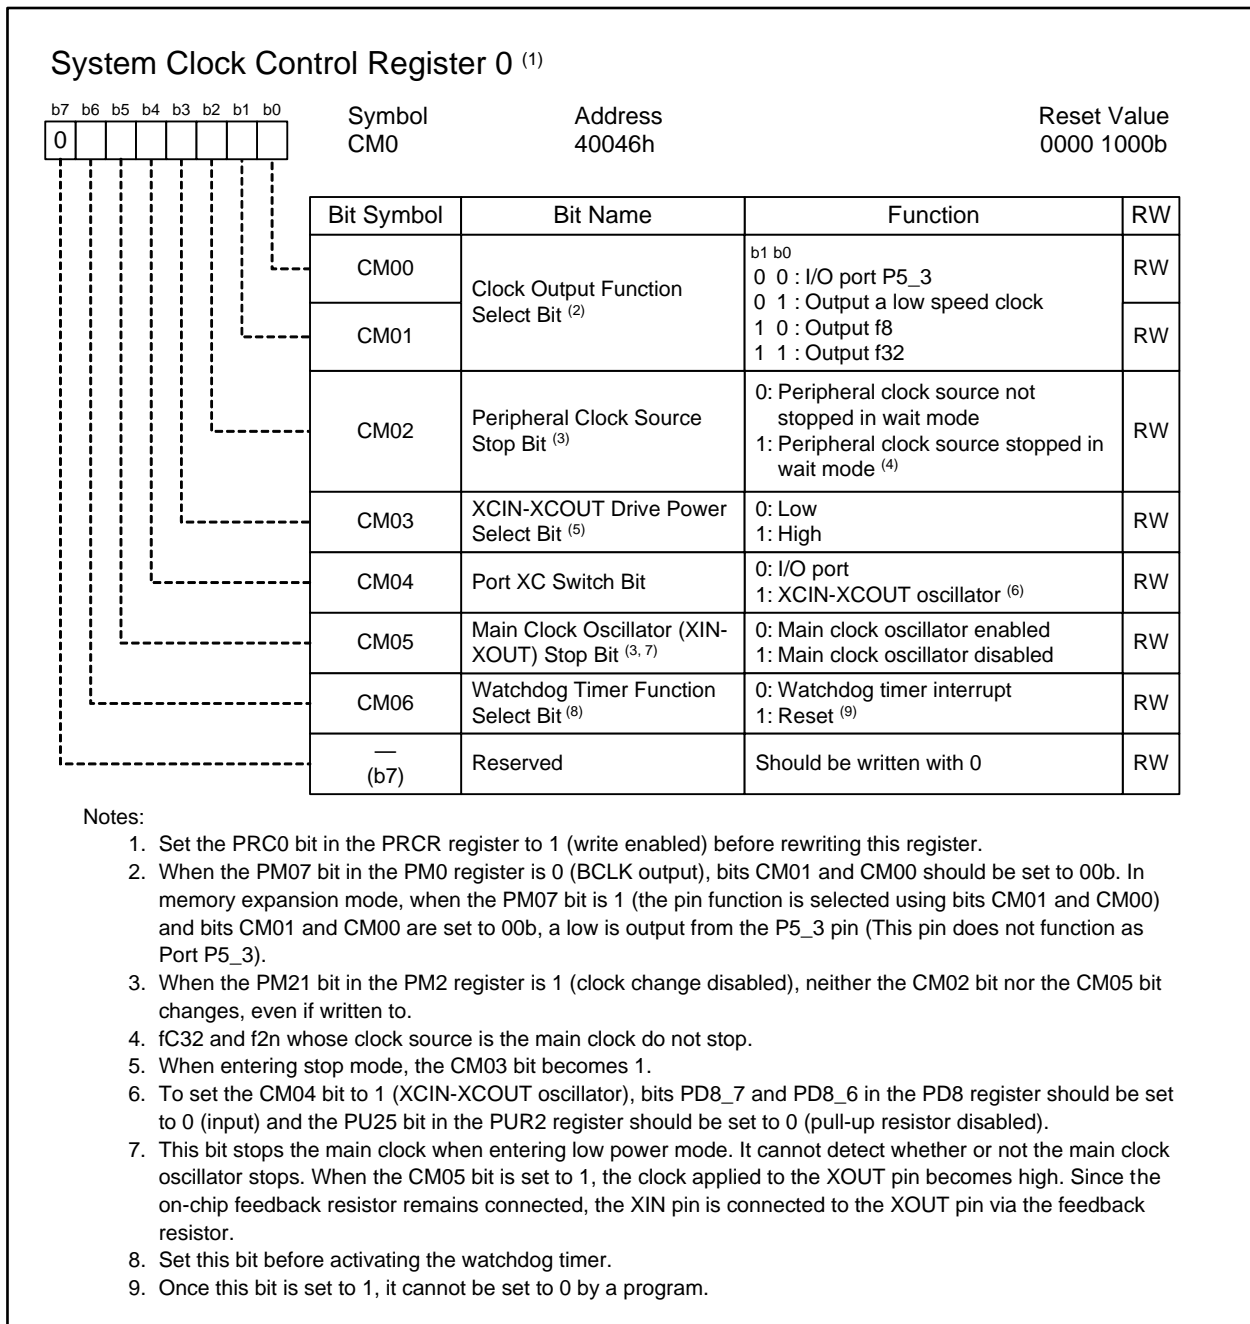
System Clock Control Register 0 $^{(1)}$

b7 b6 b5 b4 b3 b2 b1 b0
0

Symbol
CM0

Address
40046h

Reset Value
0000 1000b

| Bit Symbol | Bit Name | Function | RW |
|---|---|---|---|
| CM00 | Clock Output Function Select Bit $^{(2)}$ | b1 b0<br>0 0 : I/O port P5_3<br>0 1 : Output a low speed clock<br>1 0 : Output f8<br>1 1 : Output f32 | RW |
| CM01 | | | RW |
| CM02 | Peripheral Clock Source Stop Bit $^{(3)}$ | 0: Peripheral clock source not stopped in wait mode<br>1: Peripheral clock source stopped in wait mode $^{(4)}$ | RW |
| CM03 | XCIN-XCOUT Drive Power Select Bit $^{(5)}$ | 0: Low<br>1: High | RW |
| CM04 | Port XC Switch Bit | 0: I/O port<br>1: XCIN-XCOUT oscillator $^{(6)}$ | RW |
| CM05 | Main Clock Oscillator (XIN-XOUT) Stop Bit $^{(3, 7)}$ | 0: Main clock oscillator enabled<br>1: Main clock oscillator disabled | RW |
| CM06 | Watchdog Timer Function Select Bit $^{(8)}$ | 0: Watchdog timer interrupt<br>1: Reset $^{(9)}$ | RW |
| —<br>(b7) | Reserved | Should be written with 0 | RW |

Notes:
1. Set the PRC0 bit in the PRCR register to 1 (write enabled) before rewriting this register.
2. When the PM07 bit in the PM0 register is 0 (BCLK output), bits CM01 and CM00 should be set to 00b. In memory expansion mode, when the PM07 bit is 1 (the pin function is selected using bits CM01 and CM00) and bits CM01 and CM00 are set to 00b, a low is output from the P5_3 pin (This pin does not function as Port P5_3).
3. When the PM21 bit in the PM2 register is 1 (clock change disabled), neither the CM02 bit nor the CM05 bit changes, even if written to.
4. fC32 and f2n whose clock source is the main clock do not stop.
5. When entering stop mode, the CM03 bit becomes 1.
6. To set the CM04 bit to 1 (XCIN-XCOUT oscillator), bits PD8_7 and PD8_6 in the PD8 register should be set to 0 (input) and the PU25 bit in the PUR2 register should be set to 0 (pull-up resistor disabled).
7. This bit stops the main clock when entering low power mode. It cannot detect whether or not the main clock oscillator stops. When the CM05 bit is set to 1, the clock applied to the XOUT pin becomes high. Since the on-chip feedback resistor remains connected, the XIN pin is connected to the XOUT pin via the feedback resistor.
8. Set this bit before activating the watchdog timer.
9. Once this bit is set to 1, it cannot be set to 0 by a program.